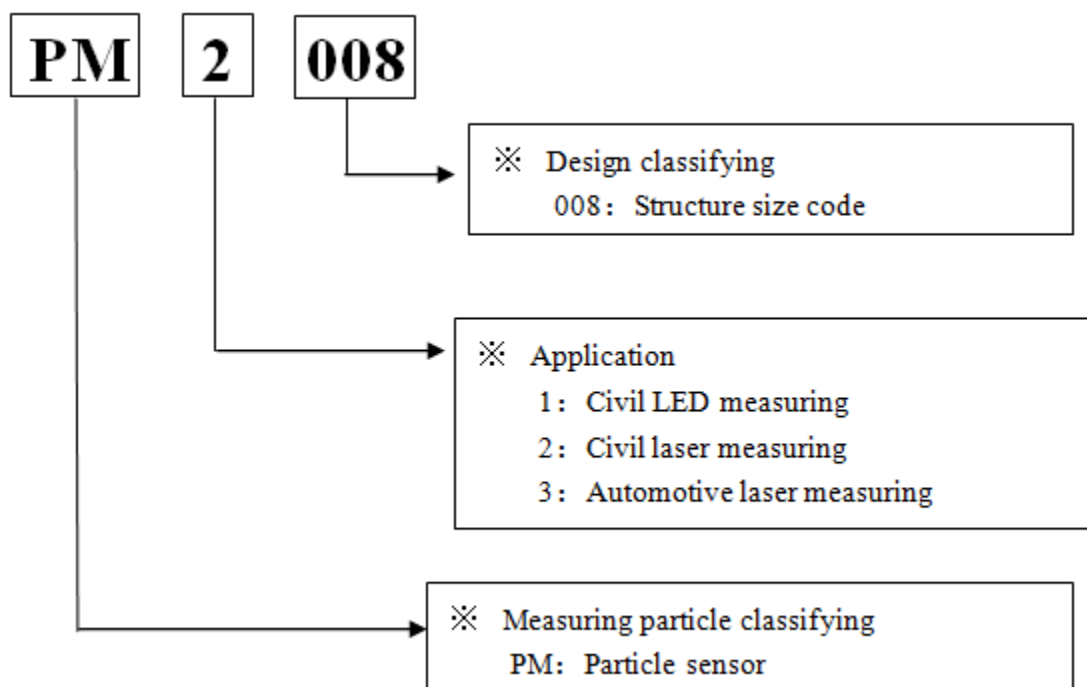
PM 2 008

※ Design classifying
008： Structure size code

※ Application
1： Civil LED measuring
2： Civil laser measuring
3： Automotive laser measuring

※ Measuring particle classifying
PM： Particle sensor